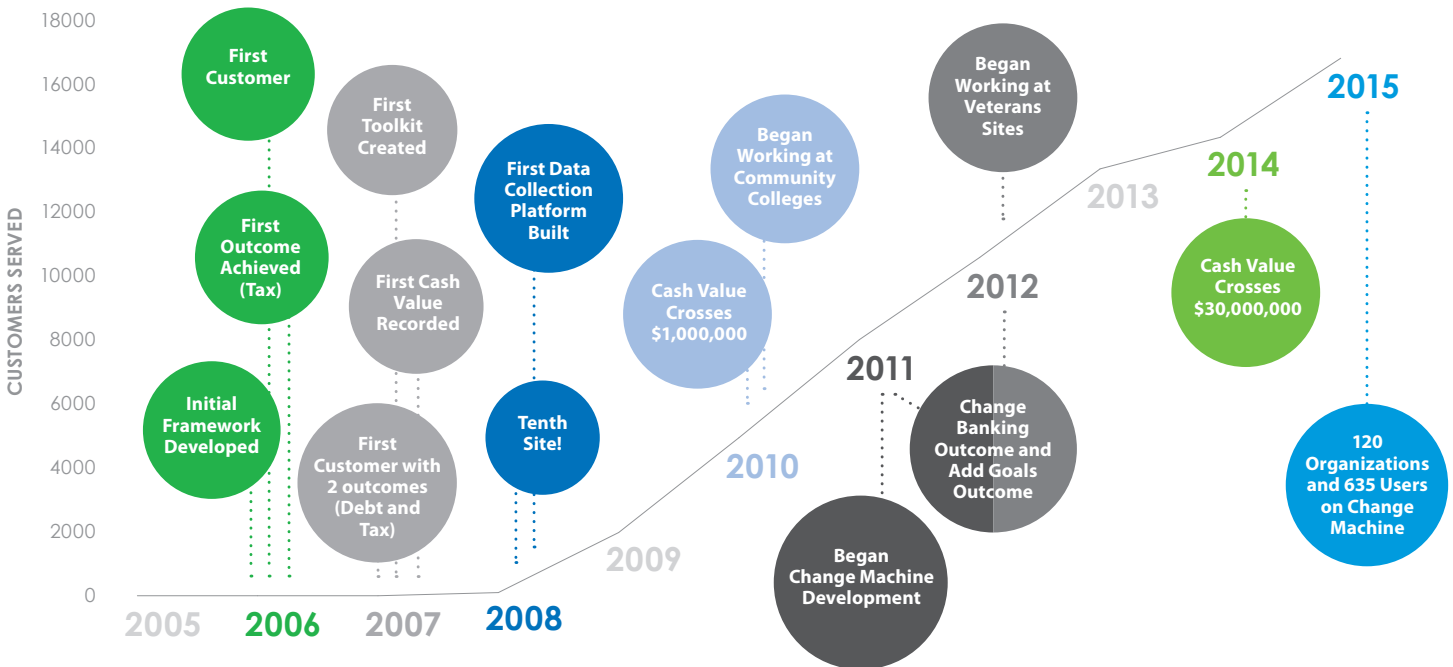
18000
16000
14000
12000
10000
8000
6000
4000
2000
0

CUSTOMERS SERVED

First Customer

First Outcome Achieved (Tax)

Initial Framework Developed

First Toolkit Created

First Cash Value Recorded

First Customer with 2 outcomes (Debt and Tax)

First Data Collection Platform Built

Tenth Site!

Began Working at Community Colleges

Cash Value Crosses $1,000,000

Began Working at Veterans Sites

2013

2012

2011

Change Banking Outcome and Add Goals Outcome

Began Change Machine Development

2010

2009

2014

Cash Value Crosses $30,000,000

2015

120 Organizations and 635 Users on Change Machine

2005 2006 2007 2008